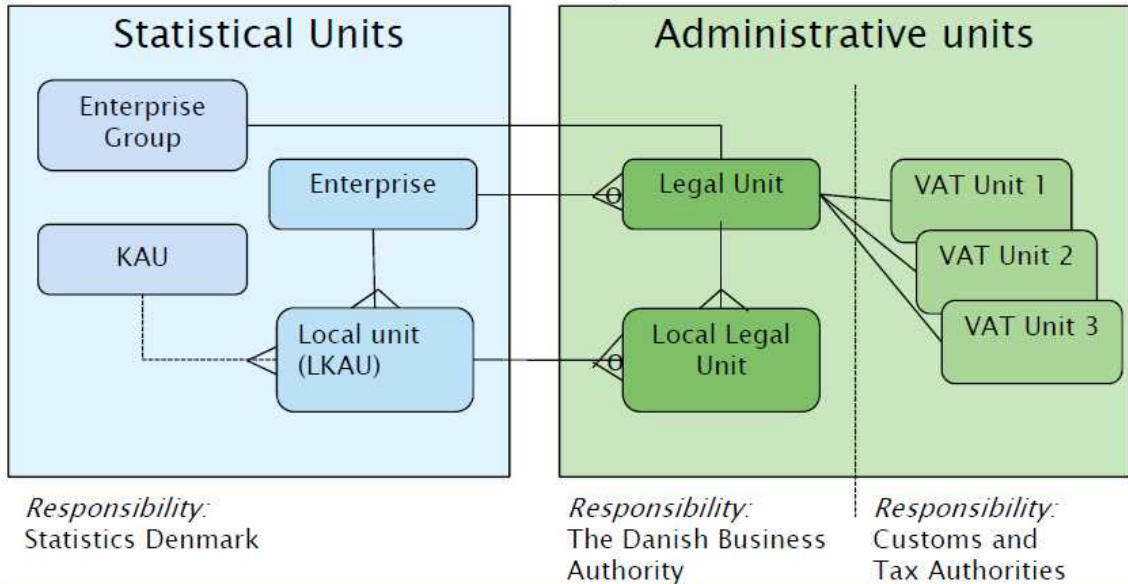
Statistical Units

Enterprise Group

Enterprise

KAU

Local unit (LKAU)

Administrative units

Legal Unit

Local Legal Unit

VAT Unit 1

VAT Unit 2

VAT Unit 3

*Responsibility:*
Statistics Denmark

*Responsibility:*
The Danish Business Authority

*Responsibility:*
Customs and Tax Authorities